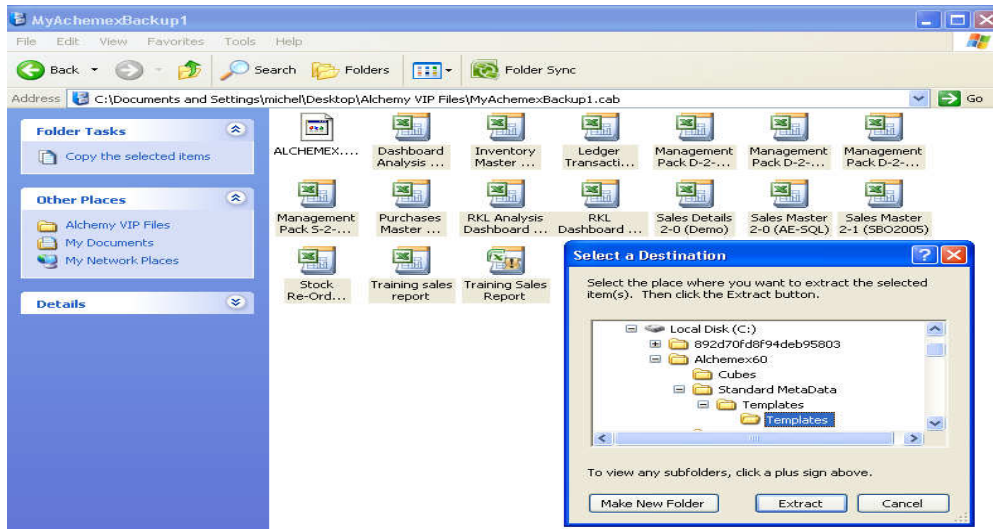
MyAchemexBackup1

File Edit View Favorites Tools Help

Back Search Folders Folder Sync

Address C:\Documents and Settings\michel\Desktop\Alchemy VIP Files\MyAchemexBackup1.cab Go

Folder Tasks

Copy the selected items

Other Places

Alchemy VIP Files
My Documents
My Network Places

Details

ALCHEMEX....
Dashboard Analysis ...
Inventory Master ...
Ledger Transacti...
Management Pack D-2-...
Management Pack D-2-...
Management Pack D-2-...
Management Pack S-2-...
Purchases Master ...
RKL Analysis Dashboard ...
RKL Dashboard ...
Sales Details 2-0 (Demo)
Sales Master 2-0 (AE-SQL)
Sales Master 2-1 (SBO2005)
Stock Re-Ord...
Training sales report
Training Sales Report

Select a Destination

Select the place where you want to extract the selected item(s). Then click the Extract button.

Local Disk (C:)
892d70fd8f94deb95803
Alchemex60
Cubes
Standard MetaData
Templates
Templates

To view any subfolders, click a plus sign above.

Make New Folder Extract Cancel